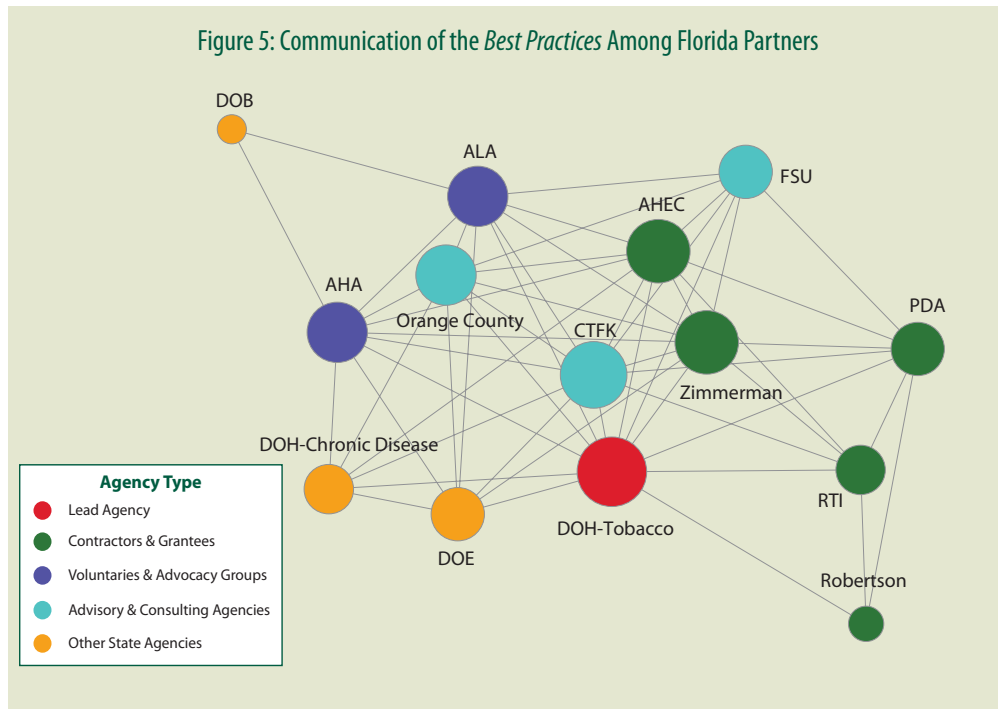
Figure 5: Communication of the *Best Practices* Among Florida Partners

DOB

ALA

FSU

AHEC

AHA

Orange County

PDA

CTFK

Zimmerman

DOH-Chronic Disease

RTI

DOE

DOH-Tobacco

Robertson

Agency Type
Lead Agency
Contractors & Grantees
Voluntaries & Advocacy Groups
Advisory & Consulting Agencies
Other State Agencies